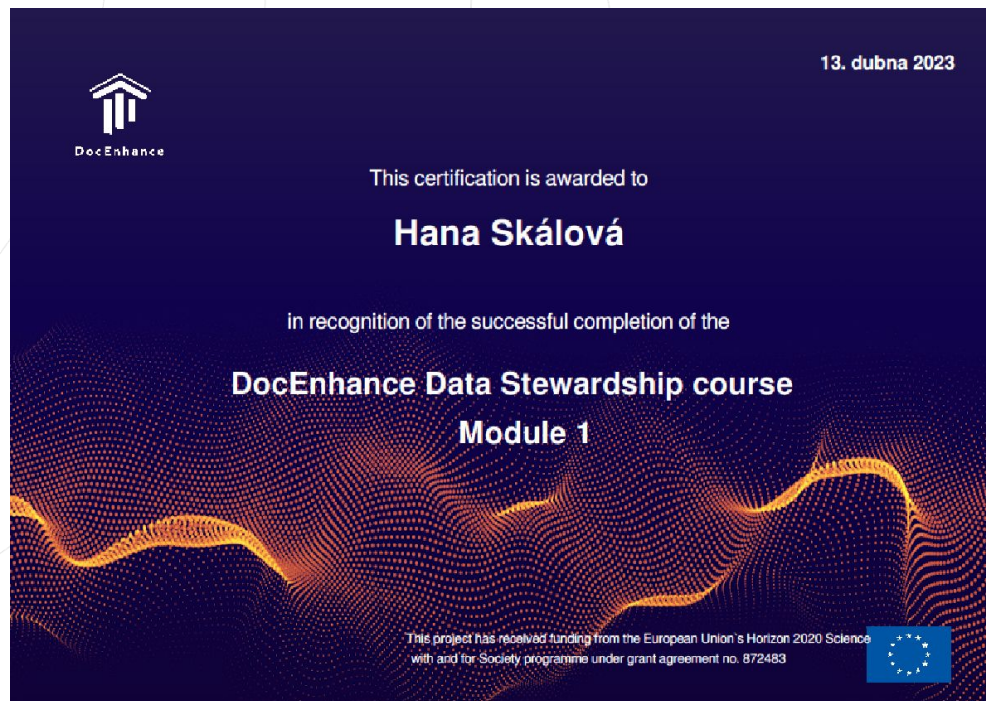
13. dubna 2023

DocEnhance

This certification is awarded to

Hana Skálová

in recognition of the successful completion of the

DocEnhance Data Stewardship course
Module 1

This project has received funding from the European Union`s Horizon 2020 Science with and for Society programme under grant agreement no. 872483